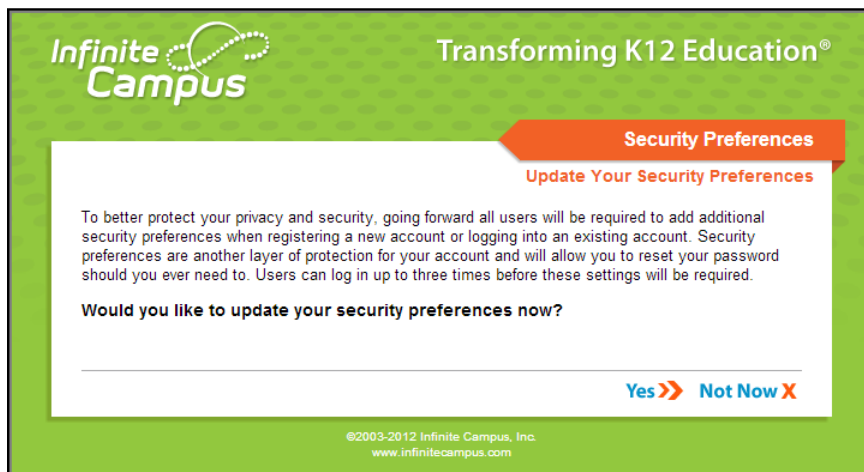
Infinite Campus

Transforming K12 Education®

Security Preferences

Update Your Security Preferences

To better protect your privacy and security, going forward all users will be required to add additional security preferences when registering a new account or logging into an existing account. Security preferences are another layer of protection for your account and will allow you to reset your password should you ever need to. Users can log in up to three times before these settings will be required.

Would you like to update your security preferences now?

Yes ❯❯ Not Now X

©2003-2012 Infinite Campus, Inc.
www.infinitecampus.com